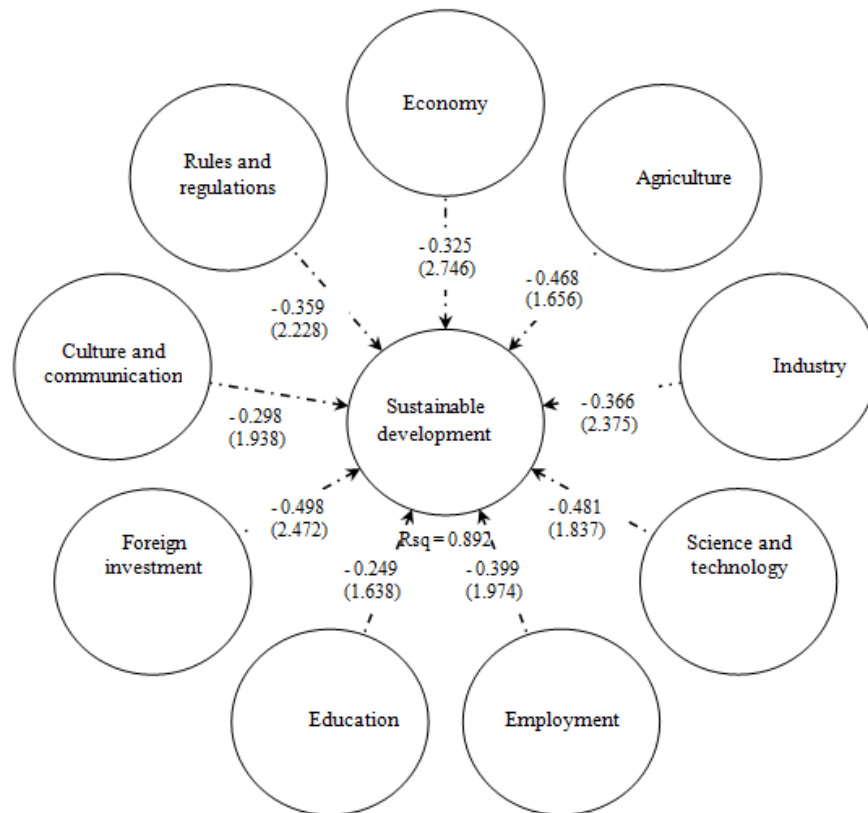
Economy

Rules and regulations

Agriculture

- 0.325
(2.746)

- 0.468
(1.656)

- 0.359
(2.228)

Culture and communication

Industry

Sustainable development

- 0.366
(2.375)

- 0.298
(1.938)

- 0.498
(2.472)

- 0.481
(1.837)

Rsq = 0.892

Foreign investment

Science and technology

- 0.249
(1.638)

- 0.399
(1.974)

Education

Employment